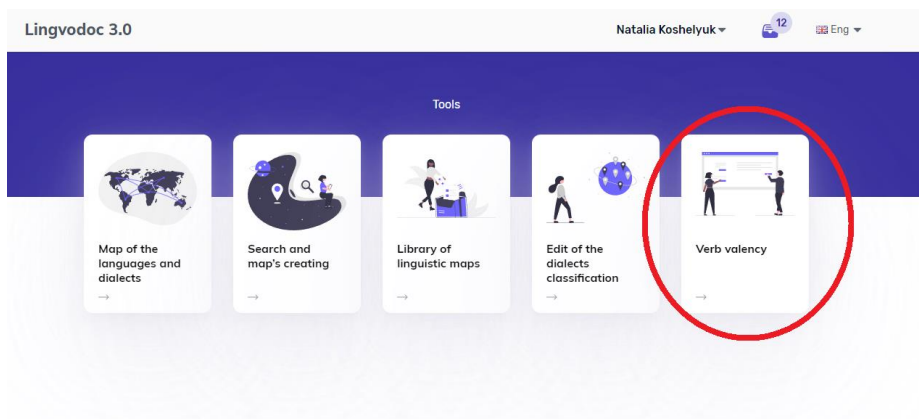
Lingvodoc 3.0

Natalia Koshelyuk

12

Eng

Tools

Map of the languages and dialects

→

Search and map's creating

→

Library of linguistic maps

→

Edit of the dialects classification

→

Verb valency

→